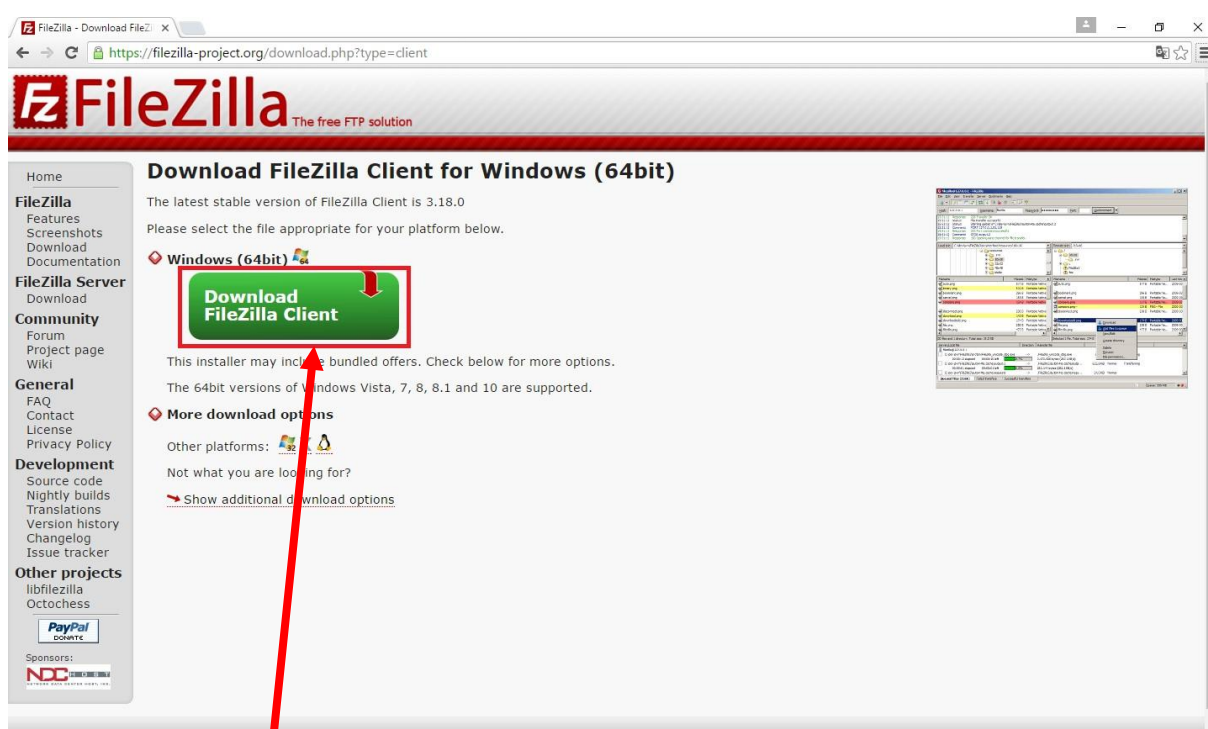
FileZilla - Download FileZ ×

https://filezilla-project.org/download.php?type=client

FileZilla The free FTP solution

Home
FileZilla
Features
Screenshots
Download
Documentation
FileZilla Server
Download
Community
Forum
Project page
Wiki
General
FAQ
Contact
License
Privacy Policy
Development
Source code
Nightly builds
Translations
Version history
Changelog
Issue tracker
Other projects
libfilezilla
Octochess

PayPal DONATE

Sponsors:

NDC HOST

Download FileZilla Client for Windows (64bit)

The latest stable version of FileZilla Client is 3.18.0

Please select the file appropriate for your platform below.

Windows (64bit)

Download FileZilla Client

This installer may include bundled offers. Check below for more options.

The 64bit versions of Windows Vista, 7, 8, 8.1 and 10 are supported.

More download options

Other platforms:

Not what you are looking for?

Show additional download options